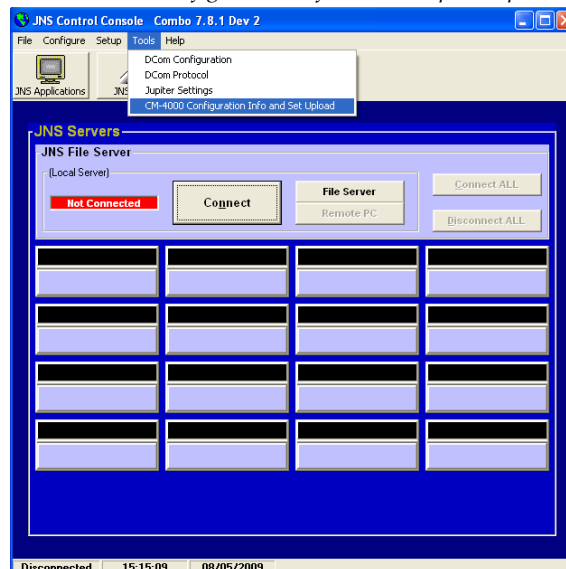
JNS Control Console Combo 7.8.1 Dev 2

File Configure Setup Tools Help

JNS Applications JNS

DCom Configuration
DCom Protocol
Jupiter Settings
CM-4000 Configuration Info and Set Upload

JNS Servers

JNS File Server

(Local Server)

Not Connected

Connect

File Server

Remote PC

Connect ALL

Disconnect ALL

Disconnected 15:15:09 08/05/2009